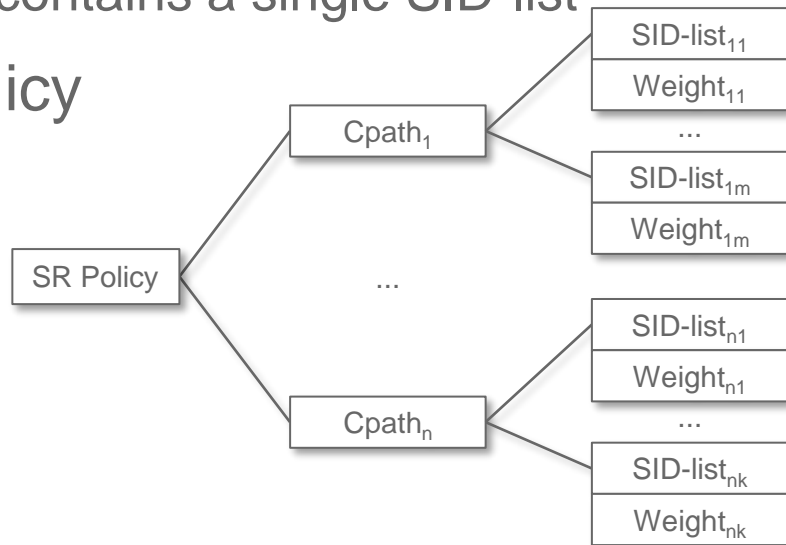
contains a single SID-list

icy

SR Policy

$\text{Cpath}_1$

...

$\text{Cpath}_n$

$\text{SID-list}_{11}$

$\text{Weight}_{11}$

...

$\text{SID-list}_{1m}$

$\text{Weight}_{1m}$

$\text{SID-list}_{n1}$

$\text{Weight}_{n1}$

...

$\text{SID-list}_{nk}$

$\text{Weight}_{nk}$